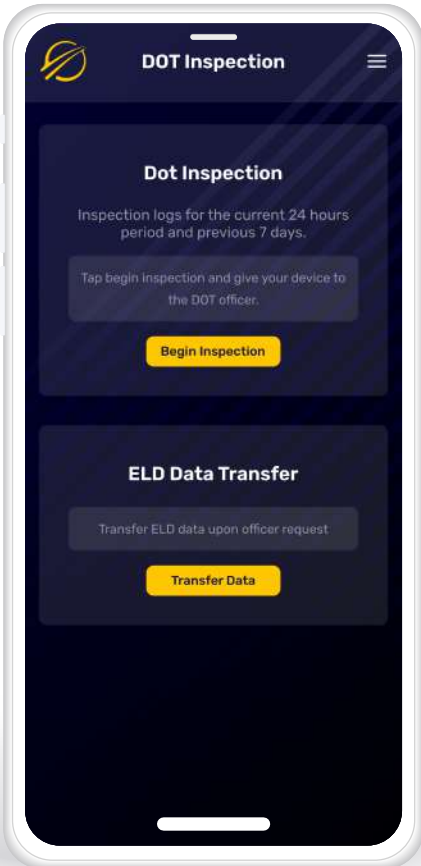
DOT Inspection

Dot Inspection

Inspection logs for the current 24 hours period and previous 7 days.

Tap begin inspection and give your device to the DOT officer.

Begin Inspection

ELD Data Transfer

Transfer ELD data upon officer request

Transfer Data